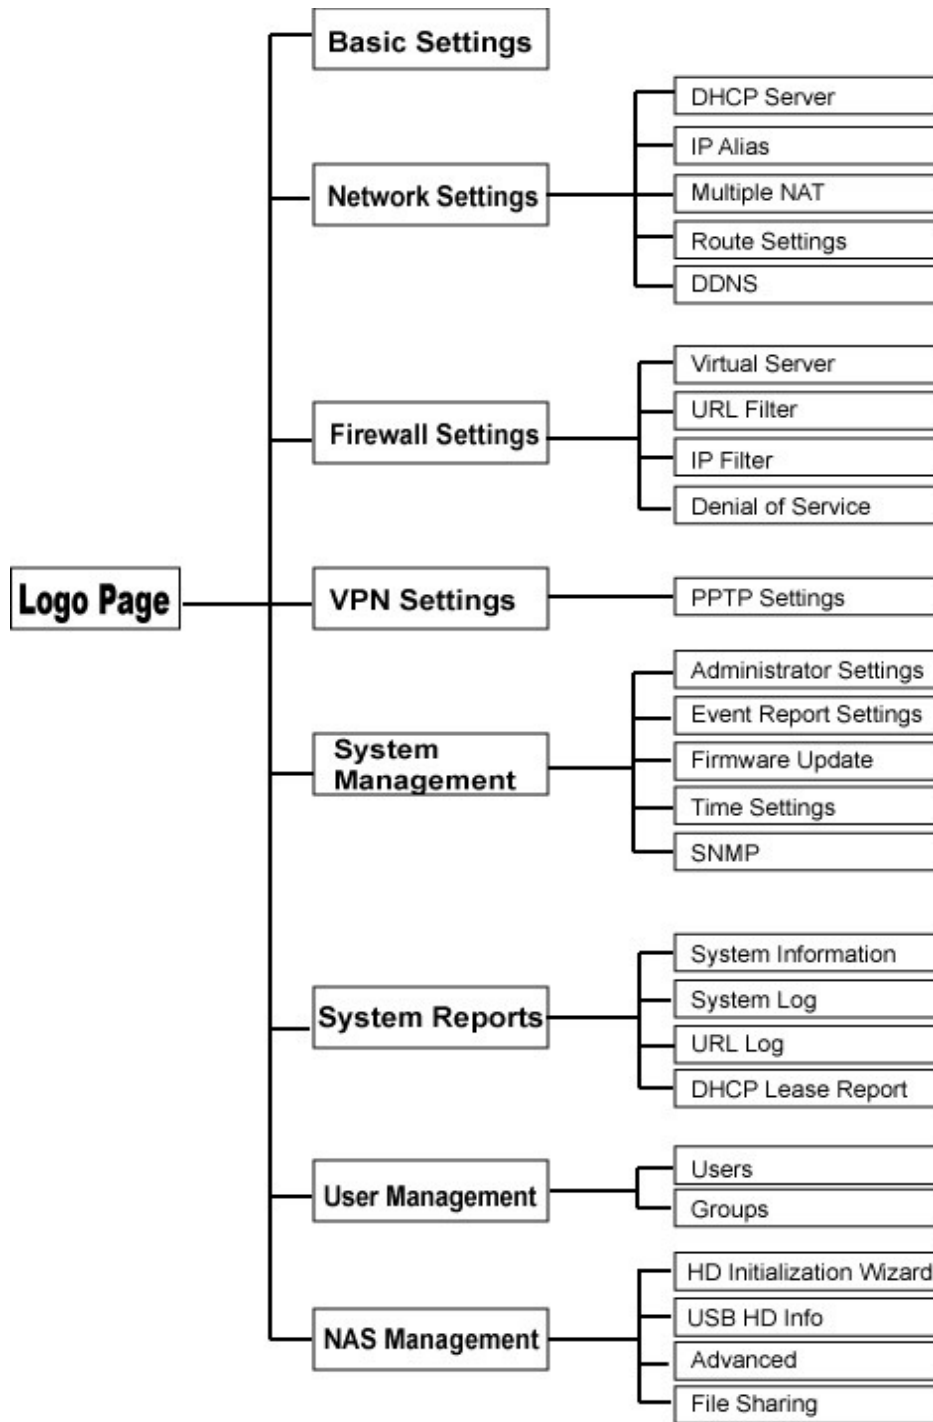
Logo Page

Basic Settings

Network Settings
DHCP Server
IP Alias
Multiple NAT
Route Settings
DDNS

Firewall Settings
Virtual Server
URL Filter
IP Filter
Denial of Service

VPN Settings
PPTP Settings

System Management
Administrator Settings
Event Report Settings
Firmware Update
Time Settings
SNMP

System Reports
System Information
System Log
URL Log
DHCP Lease Report

User Management
Users
Groups

NAS Management
HD Initialization Wizard
USB HD Info
Advanced
File Sharing